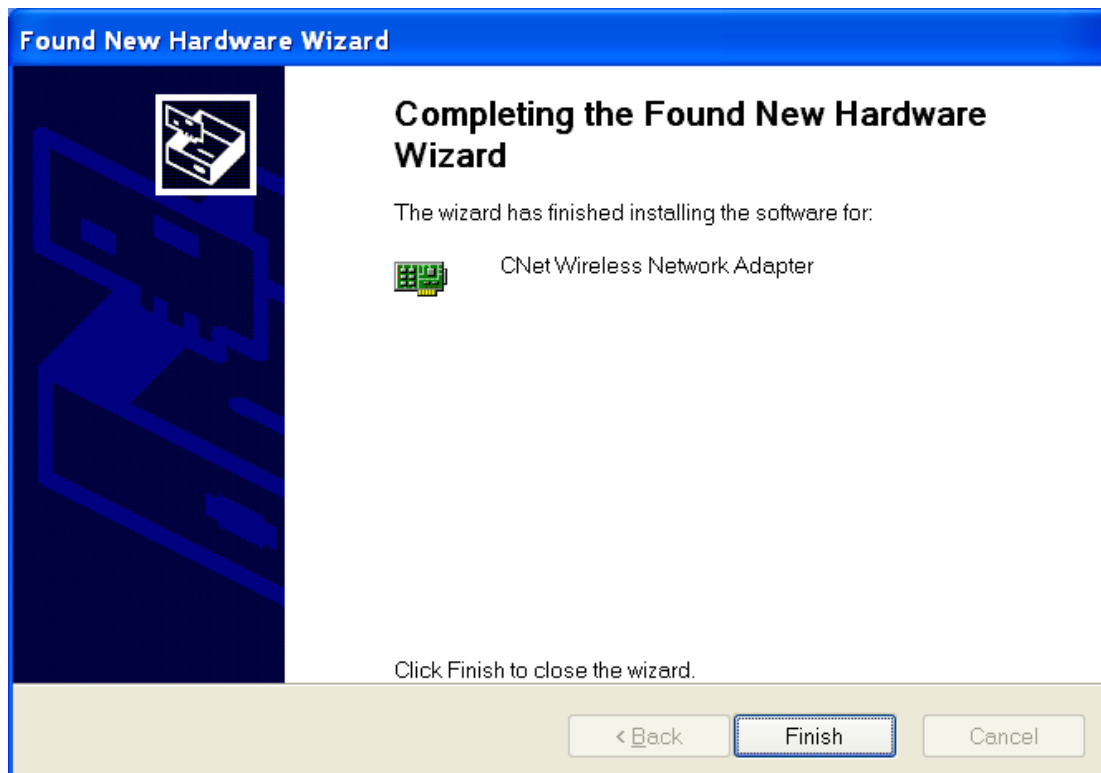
Found New Hardware Wizard

Completing the Found New Hardware Wizard

The wizard has finished installing the software for:

CNet Wireless Network Adapter

Click Finish to close the wizard.

< Back

Finish

Cancel